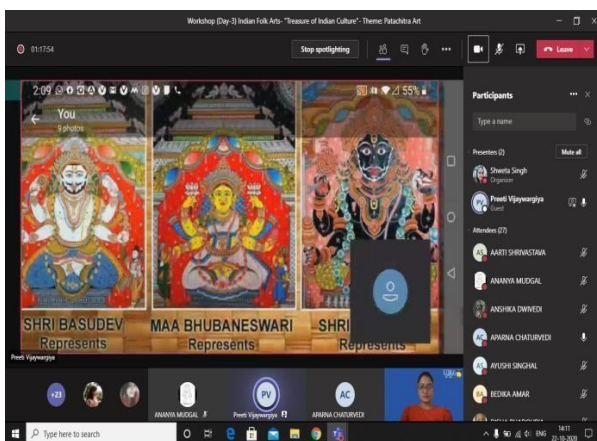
Workshop (Day-3) Indian Folk Arts- "Treasure of Indian Culture"- Theme: Patachitra Art

01:17:54

Stop spotlighting

Leave

2:09

55%

You
9 photos

SHRI BASUDEV
Represents

MAA BHUBANESWARI
Represents

SHRI
Represents

Preeti Vijaywargiya

Participants

Type a name

Presenters (2)

Mute all

Shweta Singh
Organizer

PV
Preeti Vijaywargiya
Guest

Attendees (27)

AS
AARTI SHRIVASTAVA

ANANYA MUDGAL

ANSHIKA DWIVEDI

AC
APARNA CHATURVEDI

AYUSHI SINGHAL

BEDIKA AMAR

+23

ANANYA MUDGAL

PV
Preeti Vijaywargiya

AC
APARNA CHATURVEDI

Type here to search

ENG

14:11
22-10-2020